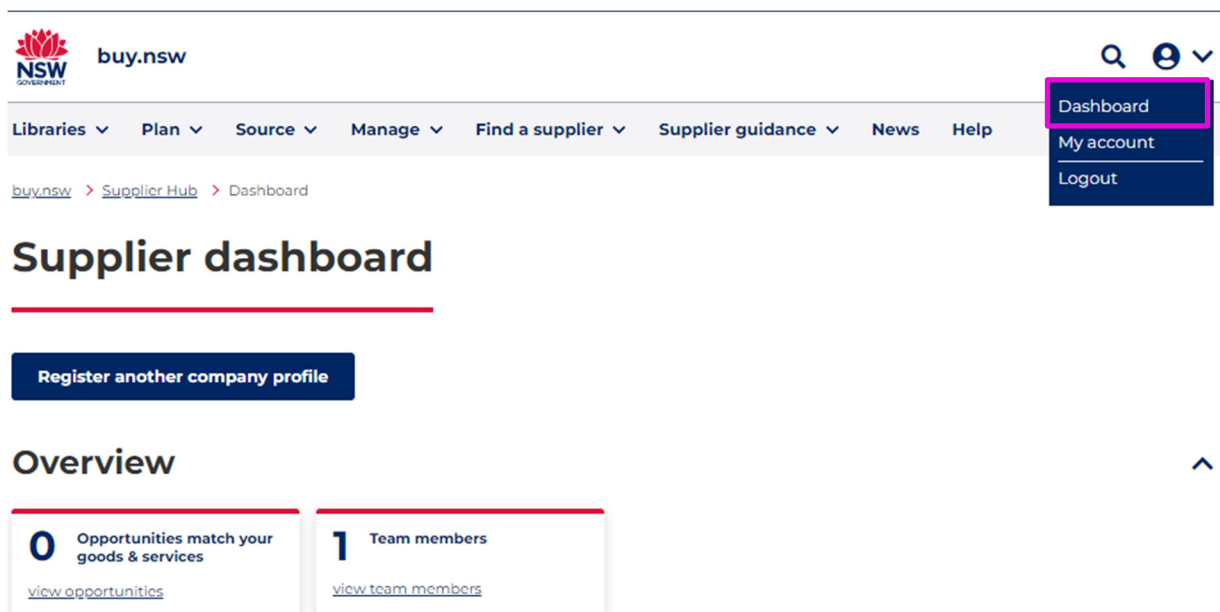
NSW GOVERNMENT

buy.nsw

Dashboard
My account
Logout

Libraries Plan Source Manage Find a supplier Supplier guidance News Help

buy.nsw > Supplier Hub > Dashboard

Supplier dashboard

Register another company profile

Overview

0 Opportunities match your goods & services
view opportunities

1 Team members
view team members